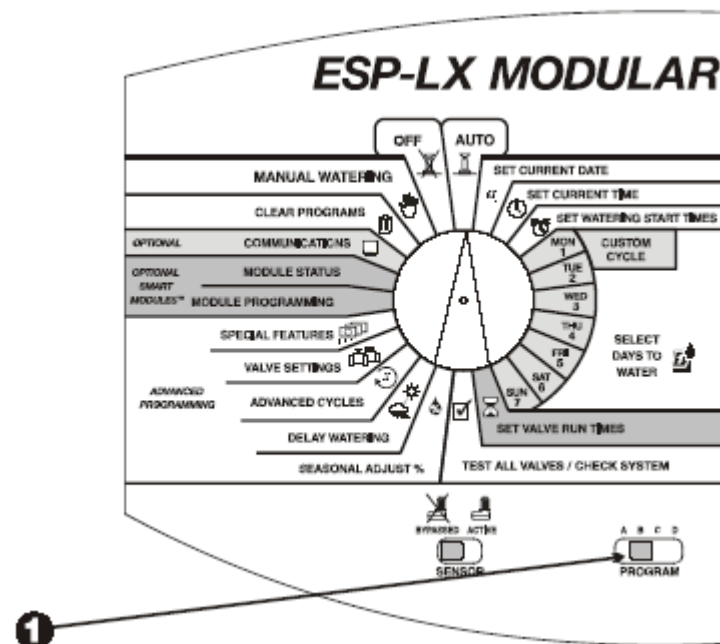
ESP-LX MODULAR

OFF
AUTO

MANUAL WATERING
CLEAR PROGRAMS
OPTIONAL
COMMUNICATIONS
OPTIONAL SMART MODULES™
MODULE STATUS
MODULE PROGRAMMING
SPECIAL FEATURES
VALVE SETTINGS
ADVANCED PROGRAMMING
ADVANCED CYCLES
DELAY WATERING
SEASONAL ADJUST %

SET CURRENT DATE
SET CURRENT TIME
SET WATERING START TIMES
MON 1
CUSTOM CYCLE
TUE 2
WED 3
THU 4
FRI 5
SAT 6
SUN 7
SELECT DAYS TO WATER
SET VALVE RUN TIMES
TEST ALL VALVES / CHECK SYSTEM

BYPASSED ACTIVE
SENSOR
A B C D
PROGRAM

1